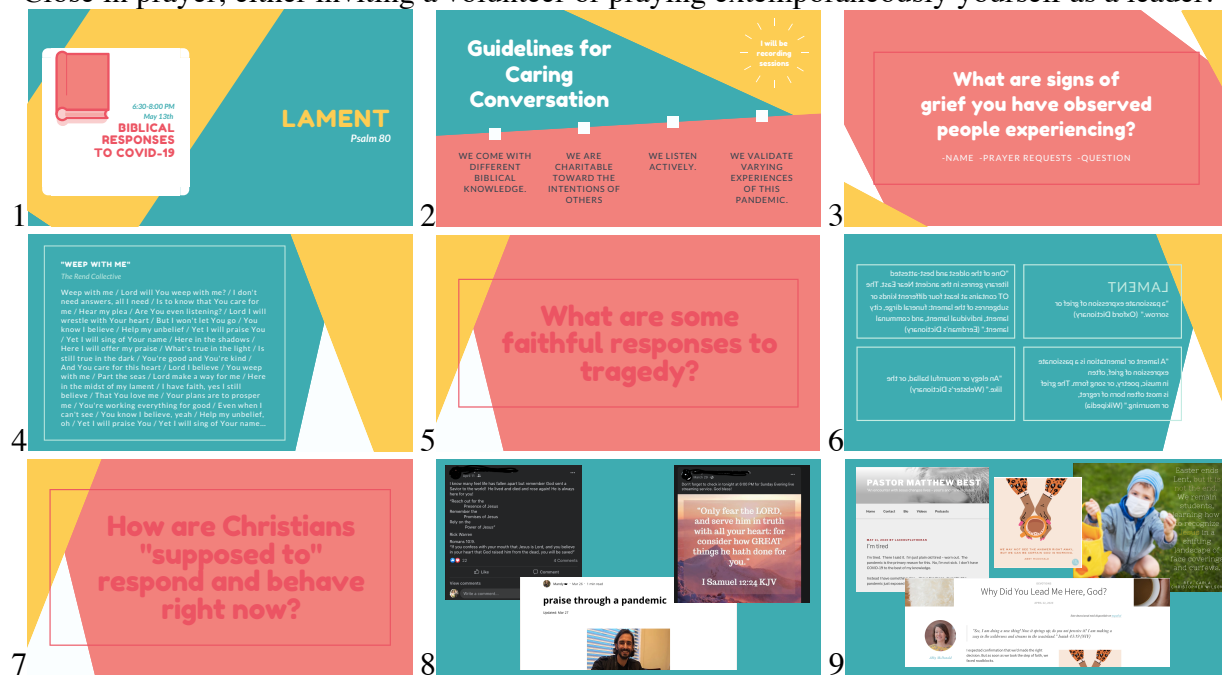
Close in prayer, either inviting a volunteer or praying extemporaneously yourself as a leader.

1

6:30-8:00 PM
May 13th
BIBLICAL RESPONSES TO COVID-19

LAMENT
Psalm 80

2

Guidelines for Caring Conversation

I will be recording sessions

WE COME WITH DIFFERENT BIBLICAL KNOWLEDGE.

WE ARE CHARITABLE TOWARD THE INTENTIONS OF OTHERS

WE LISTEN ACTIVELY.

WE VALIDATE VARYING EXPERIENCES OF THIS PANDEMIC.

3

What are signs of grief you have observed people experiencing?

-NAME -PRAYER REQUESTS -QUESTION

4

"WEEP WITH ME"
The Rend Collective

Weep with me / Lord will You weep with me? / I don't need answers, all I need / Is to know that You care for me / Hear my plea / Are You even listening? / Lord I will wrestle with Your heart / But I won't let You go / You know I believe / Help my unbelief / Yet I will praise You / Yet I will sing of Your name / Here in the shadows / Here I will offer my praise / What's true in the light / Is still true in the dark / You're good and You're kind / And You care for this heart / Lord I believe / You weep with me / Part the seas / Lord make a way for me / Here in the midst of my lament / I have faith, yes I still believe / That You love me / Your plans are to prosper me / You're working everything for good / Even when I can't see / You know I believe, yeah / Help my unbelief, oh / Yet I will praise You / Yet I will sing of Your name...

5

What are some faithful responses to tragedy?

6

LAMENT

"a passionate expression of grief or sorrow." (Oxford Dictionary)

"One of the oldest and best-attested literary genres in the ancient Near East. The OT contains at least four different kinds or subgenres of the lament: funeral dirge, city lament, individual lament, and communal lament." (Eerdman's Dictionary)

"An elegy or mournful ballad, or the like." (Webster's Dictionary)

"A lament or lamentation is a passionate expression of grief, often in music, poetry, or song form. The grief is most often born of regret, or mourning." (Wikipedia)

7

How are Christians "supposed to" respond and behave right now?

8

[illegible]

"Only fear the LORD, and serve him in truth with all your heart: for consider how GREAT things he hath done for you."
I Samuel 12:24 KJV

praise through a pandemic

9

PASTOR MATTHEW BEST

I'm tired

Why Did You Lead Me Here, God?

Easter ends Lent, but it's not the end. We remain students, learning how to recognize hope in a shifting landscape of fear, anxiety, and sadness.